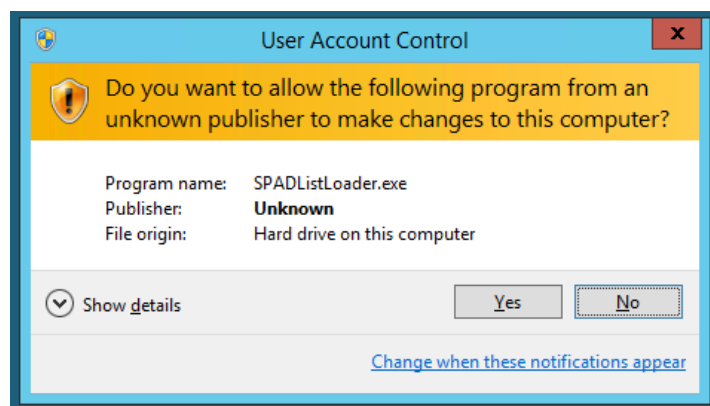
User Account Control

Do you want to allow the following program from an unknown publisher to make changes to this computer?

| | |
|---|---|
| Program name: | SPADListLoader.exe |
| Publisher: | **Unknown** |
| File origin: | Hard drive on this computer |

Show details

Yes

No

Change when these notifications appear